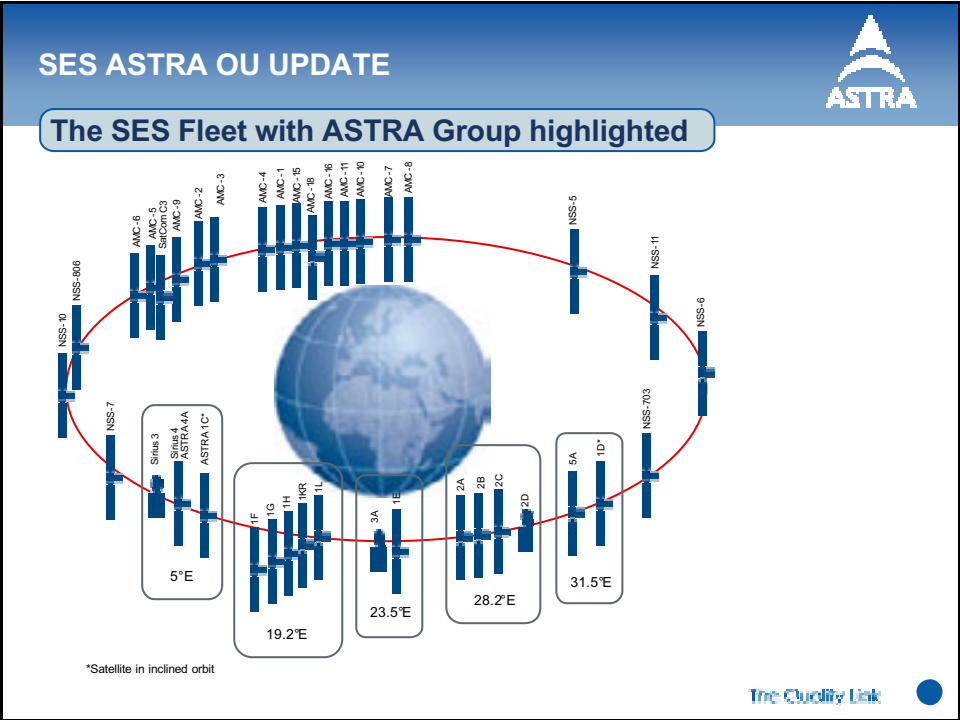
SES ASTRA OU UPDATE

ASTRA

The SES Fleet with ASTRA Group highlighted

NSS-10
NSS-806
AMC-6
AMC-5
SatCom C3
AMC-9
AMC-2
AMC-3
AMC-4
AMC-1
AMC-15
AMC-18
AMC-16
AMC-11
AMC-10
AMC-7
AMC-8
NSS-5
NSS-11
NSS-6
NSS-7
Sirius 3
Sirius 4
ASTRA 4A
ASTRA 1C*
NSS-703
1F
1G
1H
1KR
1L
3A
1E
2A
2B
2C
2D
5A
1D*

5°E
19.2°E
23.5°E
28.2°E
31.5°E

*Satellite in inclined orbit

The Quality Link